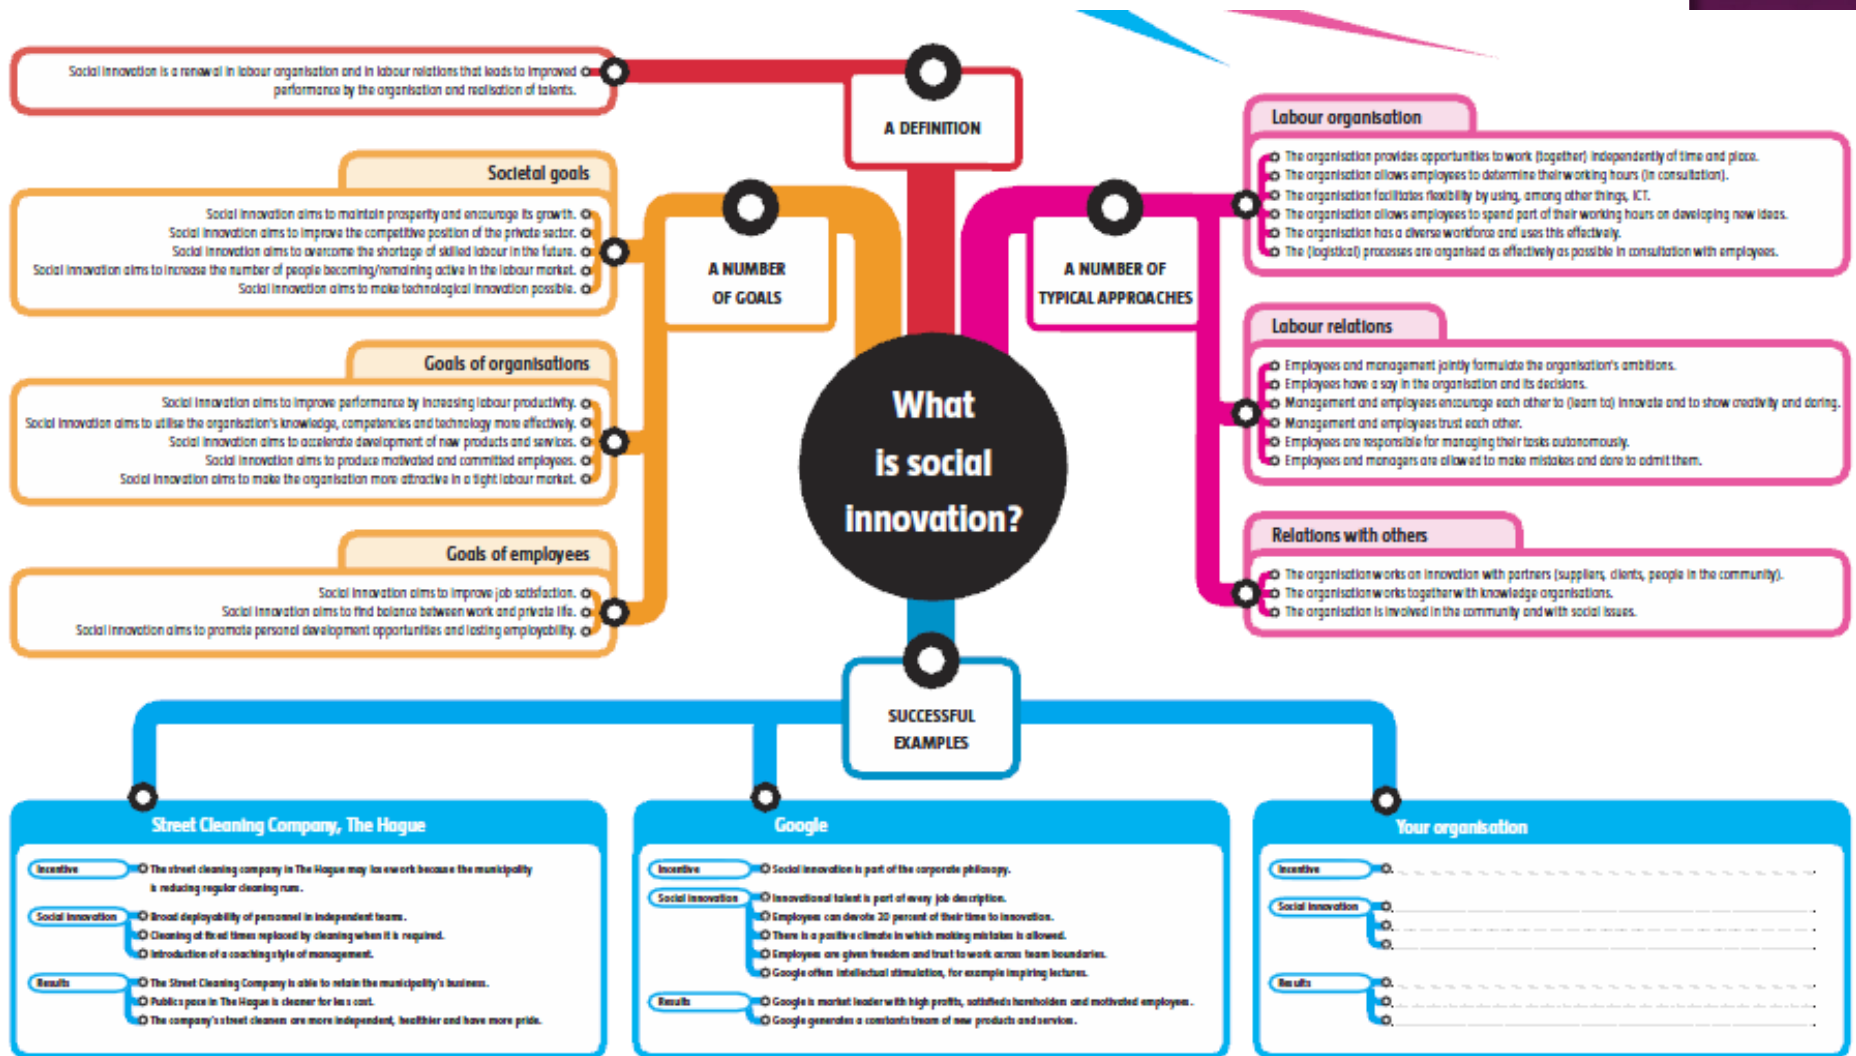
What is social innovation?

A DEFINITION

Social innovation is a renewal in labour organisation and in labour relations that leads to improved performance by the organisation and realisation of talents.

A NUMBER OF GOALS

Societal goals

Social innovation aims to maintain prosperity and encourage its growth.
Social innovation aims to improve the competitive position of the private sector.
Social innovation aims to overcome the shortage of skilled labour in the future.
Social innovation aims to increase the number of people becoming/remaining active in the labour market.
Social innovation aims to make technological innovation possible.

Goals of organisations

Social innovation aims to improve performance by increasing labour productivity.
Social innovation aims to utilise the organisation's knowledge, competencies and technology more effectively.
Social innovation aims to accelerate development of new products and services.
Social innovation aims to produce motivated and committed employees.
Social innovation aims to make the organisation more attractive in a tight labour market.

Goals of employees

Social innovation aims to improve job satisfaction.
Social innovation aims to find balance between work and private life.
Social innovation aims to promote personal development opportunities and lasting employability.

A NUMBER OF TYPICAL APPROACHES

Labour organisation

The organisation provides opportunities to work (together) independently of time and place.
The organisation allows employees to determine their working hours (in consultation).
The organisation facilitates flexibility by using, among other things, ICT.
The organisation allows employees to spend part of their working hours on developing new ideas.
The organisation has a diverse workforce and uses this effectively.
The (logistical) processes are organised as effectively as possible in consultation with employees.

Labour relations

Employees and management jointly formulate the organisation's ambitions.
Employees have a say in the organisation and its decisions.
Management and employees encourage each other to (learn to) innovate and to show creativity and daring.
Management and employees trust each other.
Employees are responsible for managing their tasks autonomously.
Employees and managers are allowed to make mistakes and dare to admit them.

Relations with others

The organisation works on innovation with partners (suppliers, clients, people in the community).
The organisation works together with knowledge organisations.
The organisation is involved in the community and with social issues.

SUCCESSFUL EXAMPLES

Street Cleaning Company, The Hague

Incentive
The street cleaning company in The Hague may lose work because the municipality is reducing regular cleaning runs.

Social innovation
Broad deployability of personnel in independent teams.
Cleaning at fixed times replaced by cleaning when it is required.
Introduction of a coaching style of management.

Results
The Street Cleaning Company is able to retain the municipality's business.
Public space in The Hague is cleaner for less cost.
The company's street cleaners are more independent, healthier and have more pride.

Google

Incentive
Social innovation is part of the corporate philosophy.

Social innovation
Innovational talent is part of every job description.
Employees can devote 20 percent of their time to innovation.
There is a positive climate in which making mistakes is allowed.
Employees are given freedom and trust to work across team boundaries.
Google offers intellectual stimulation, for example inspiring lectures.

Results
Google is market leader with high profits, satisfied shareholders and motivated employees.
Google generates a constant stream of new products and services.

Your organisation

Incentive

Social innovation

Results